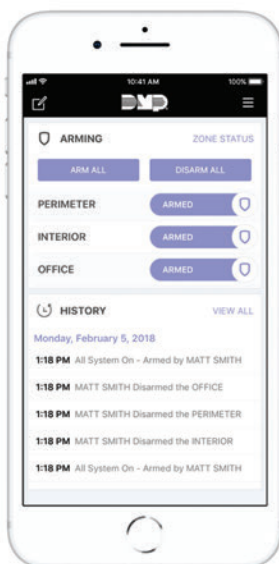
10:41 AM
100%
DMP

ARMING
ZONE STATUS

ARM ALL
DISARM ALL

PERIMETER
ARMED

INTERIOR
ARMED

OFFICE
ARMED

HISTORY
VIEW ALL

Monday, February 5, 2018

1:18 PM All System On - Armed by MATT SMITH

1:18 PM MATT SMITH Disarmed the OFFICE

1:18 PM MATT SMITH Disarmed the PERIMETER

1:18 PM MATT SMITH Disarmed the INTERIOR

1:18 PM All System On - Armed by MATT SMITH